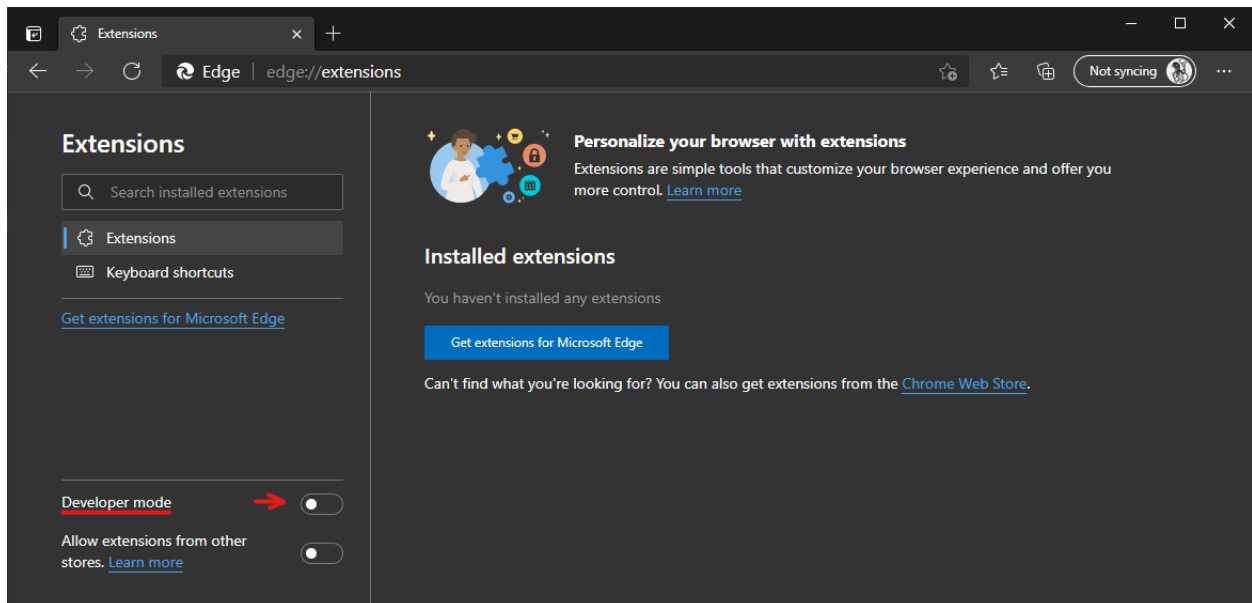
Extensions

Edge | edge://extensions

Not syncing

Extensions

Search installed extensions

Extensions

Keyboard shortcuts

Get extensions for Microsoft Edge

Developer mode

Allow extensions from other stores. Learn more

Personalize your browser with extensions

Extensions are simple tools that customize your browser experience and offer you more control. Learn more

Installed extensions

You haven't installed any extensions

Get extensions for Microsoft Edge

Can't find what you're looking for? You can also get extensions from the Chrome Web Store.